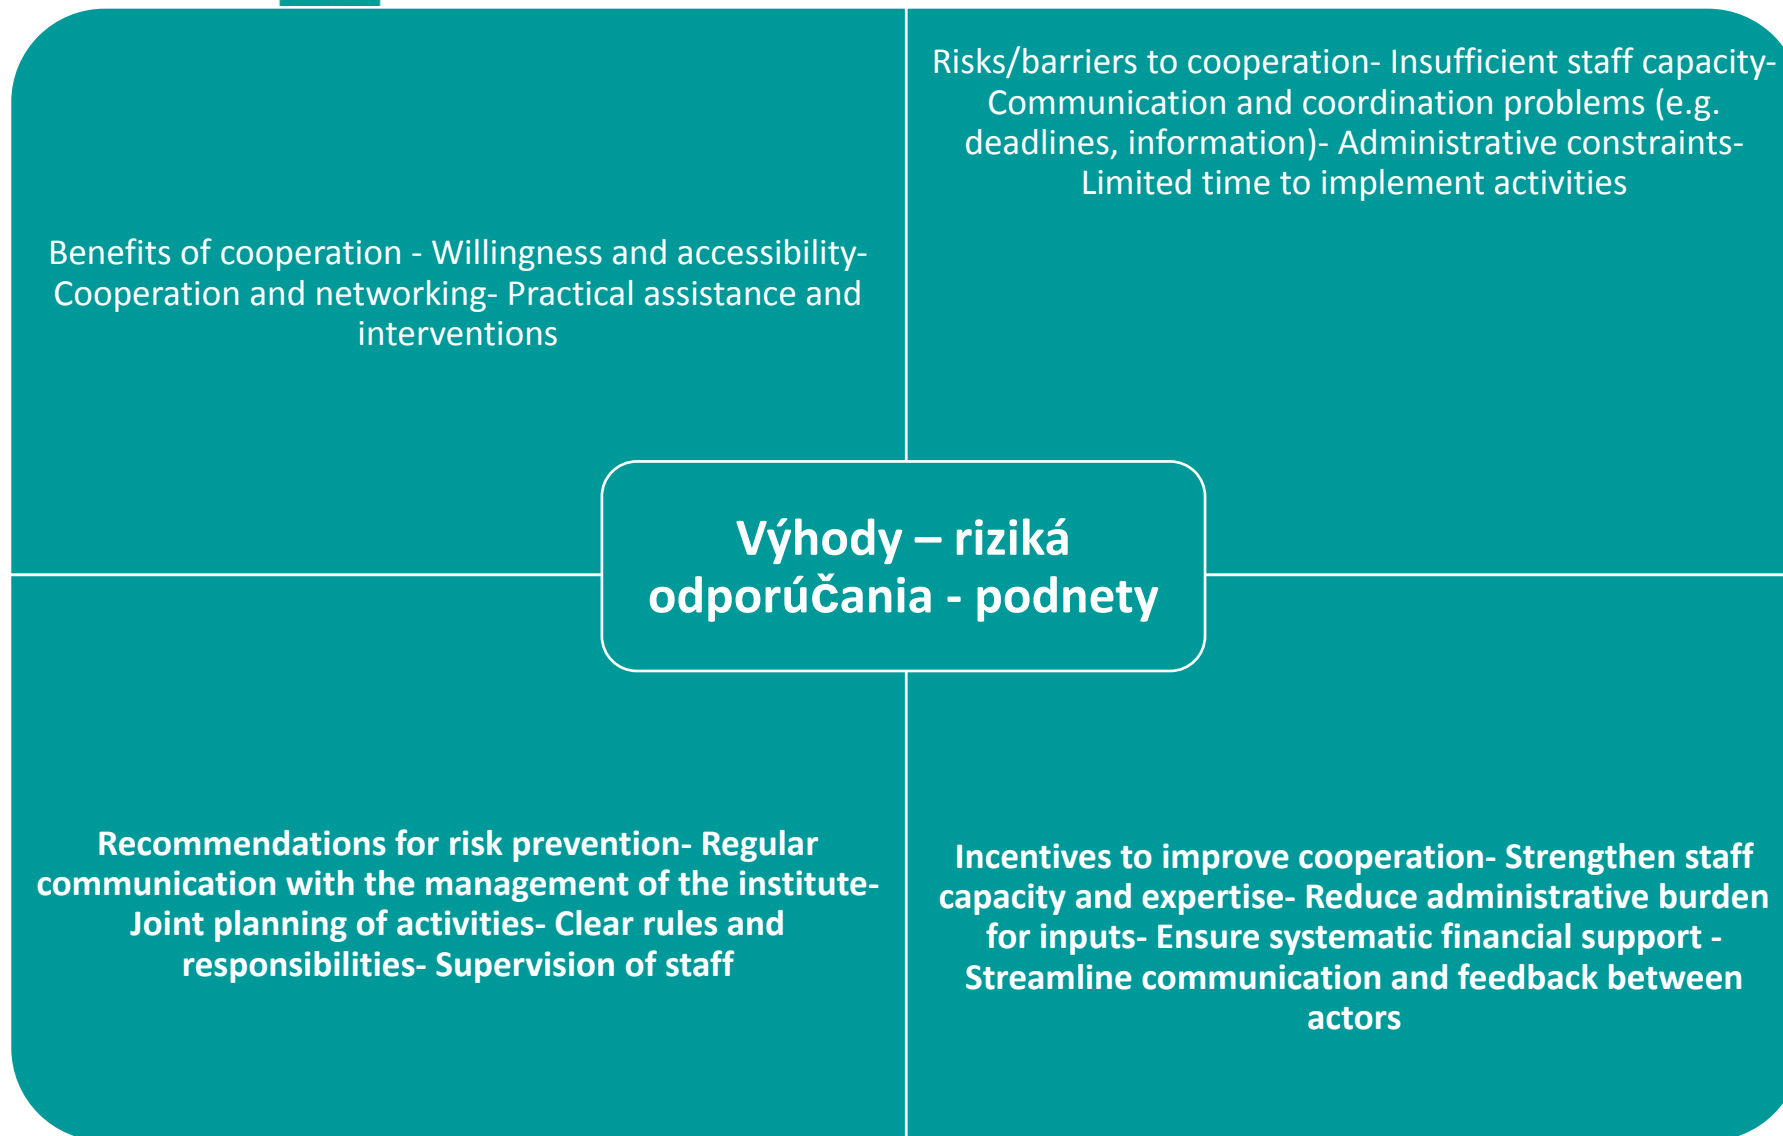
Benefits of cooperation - Willingness and accessibility- Cooperation and networking- Practical assistance and interventions

Risks/barriers to cooperation- Insufficient staff capacity- Communication and coordination problems (e.g. deadlines, information)- Administrative constraints- Limited time to implement activities

Výhody – riziká odporúčania - podnety

Recommendations for risk prevention- Regular communication with the management of the institute- Joint planning of activities- Clear rules and responsibilities- Supervision of staff

Incentives to improve cooperation- Strengthen staff capacity and expertise- Reduce administrative burden for inputs- Ensure systematic financial support - Streamline communication and feedback between actors